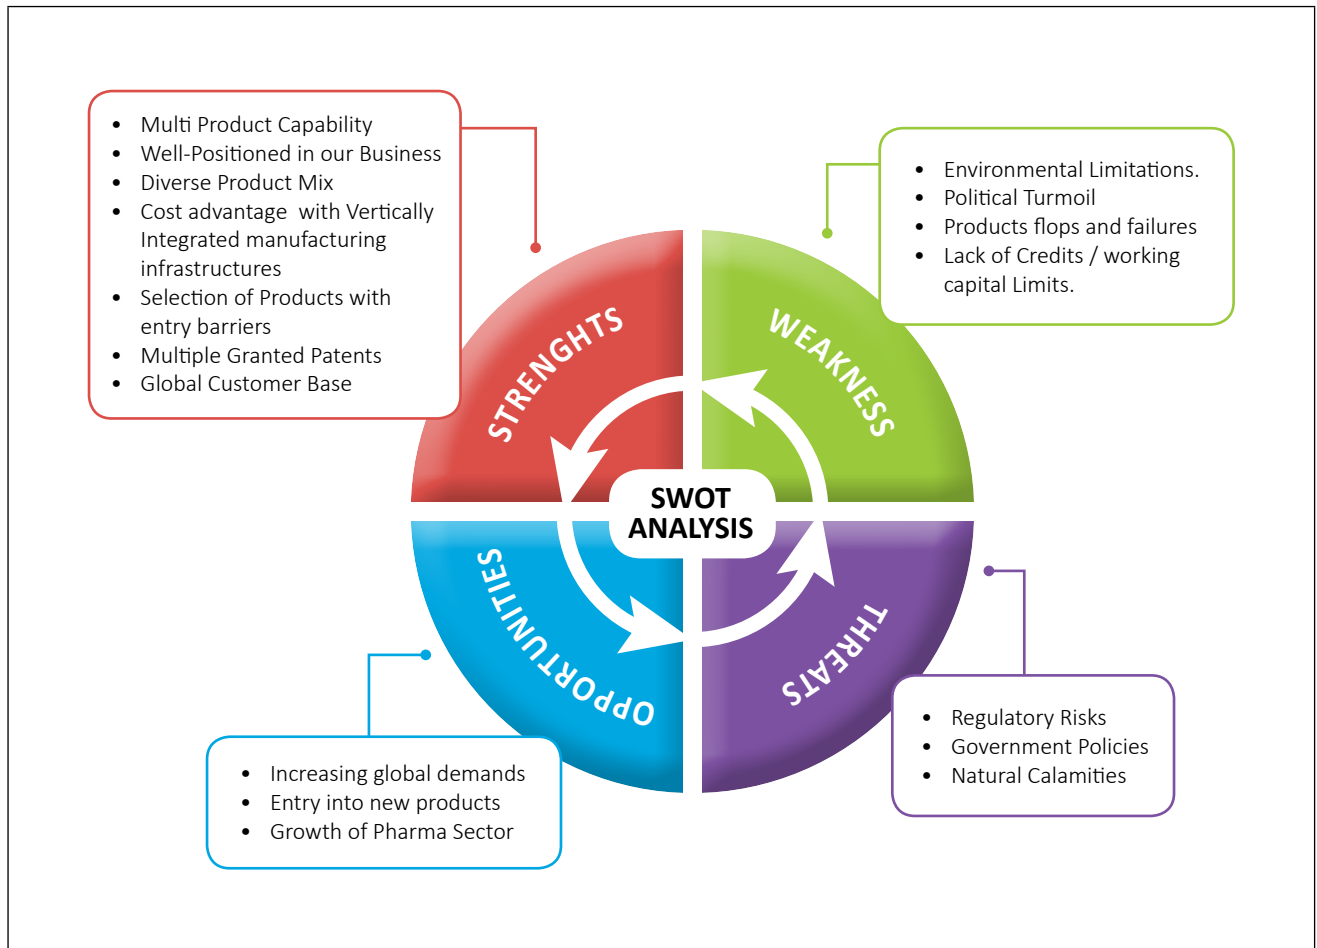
- Multi Product Capability
- Well-Positioned in our Business
- Diverse Product Mix
- Cost advantage with Vertically Integrated manufacturing infrastructures
- Selection of Products with entry barriers
- Multiple Granted Patents
- Global Customer Base

- Environmental Limitations.
- Political Turmoil
- Products flops and failures
- Lack of Credits / working capital Limits.

STRENGHTS

WEAKNESS

SWOT ANALYSIS

OPPORTUNITIES

THREATS

- Increasing global demands
- Entry into new products
- Growth of Pharma Sector

- Regulatory Risks
- Government Policies
- Natural Calamities